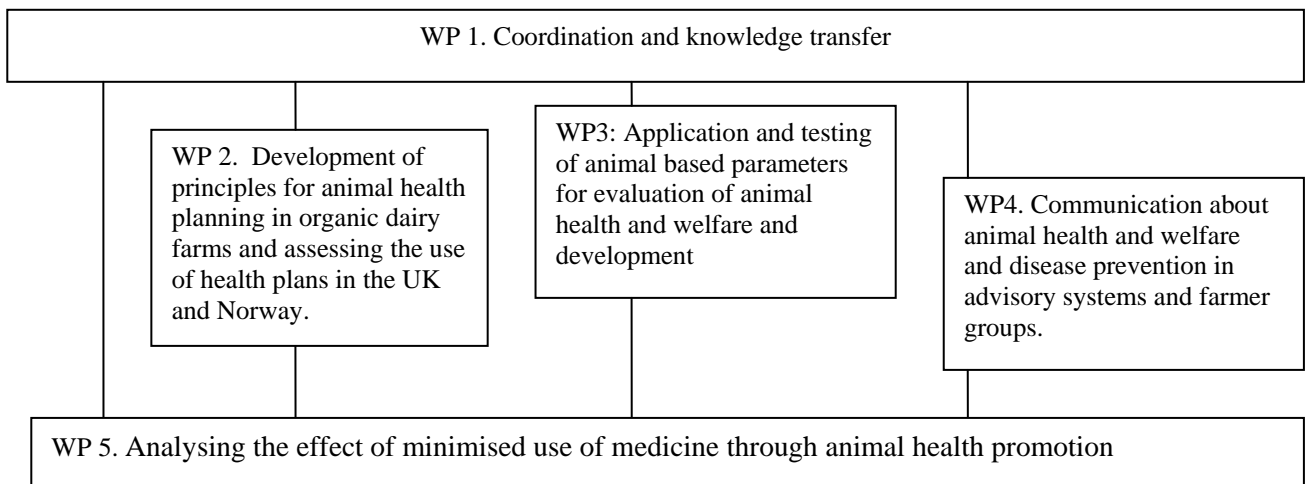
WP 1. Coordination and knowledge transfer

WP 2. Development of principles for animal health planning in organic dairy farms and assessing the use of health plans in the UK and Norway.

WP3: Application and testing of animal based parameters for evaluation of animal health and welfare and development

WP4. Communication about animal health and welfare and disease prevention in advisory systems and farmer groups.

WP 5. Analysing the effect of minimised use of medicine through animal health promotion